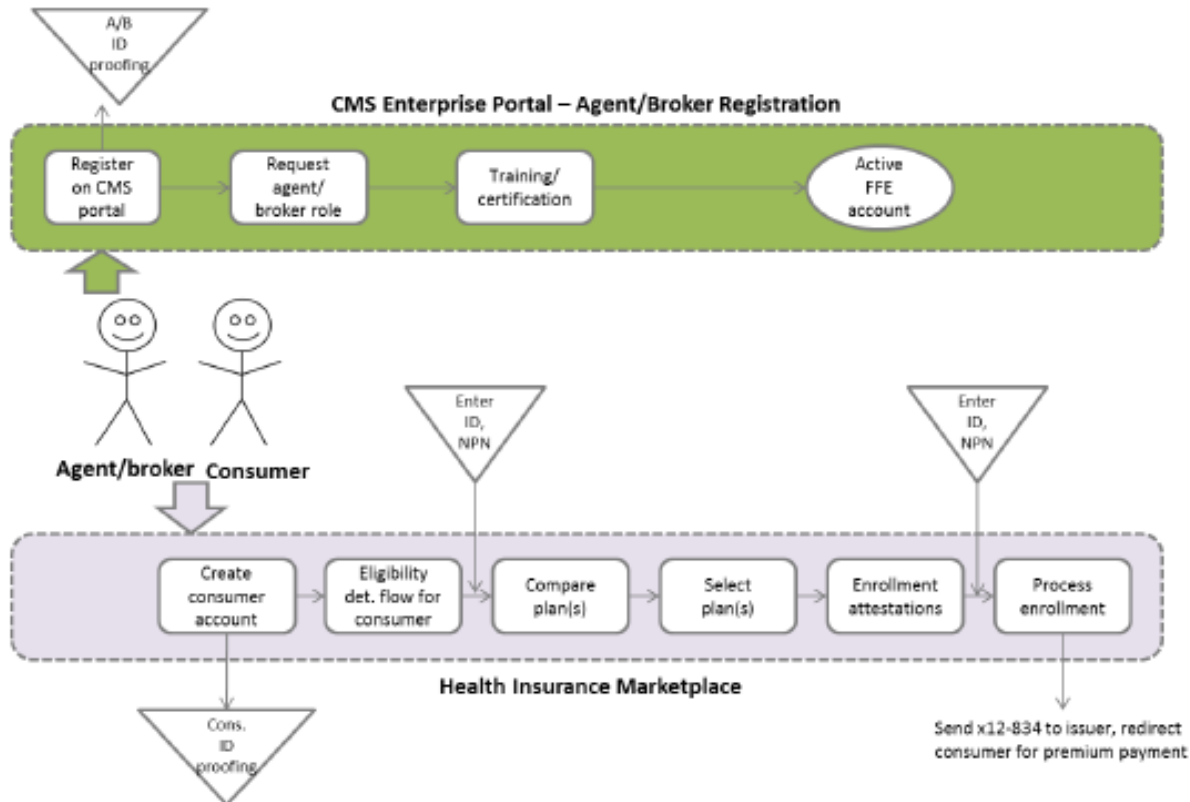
A/B ID proofing

CMS Enterprise Portal – Agent/Broker Registration

Register on CMS portal

Request agent/ broker role

Training/ certification

Active FFE account

Agent/broker

Consumer

Enter ID, NPN

Enter ID, NPN

Create consumer account

Eligibility det. flow for consumer

Compare plan(s)

Select plan(s)

Enrollment attestations

Process enrollment

Health Insurance Marketplace

Cons. ID proofing

Send x12-834 to issuer, redirect consumer for premium payment